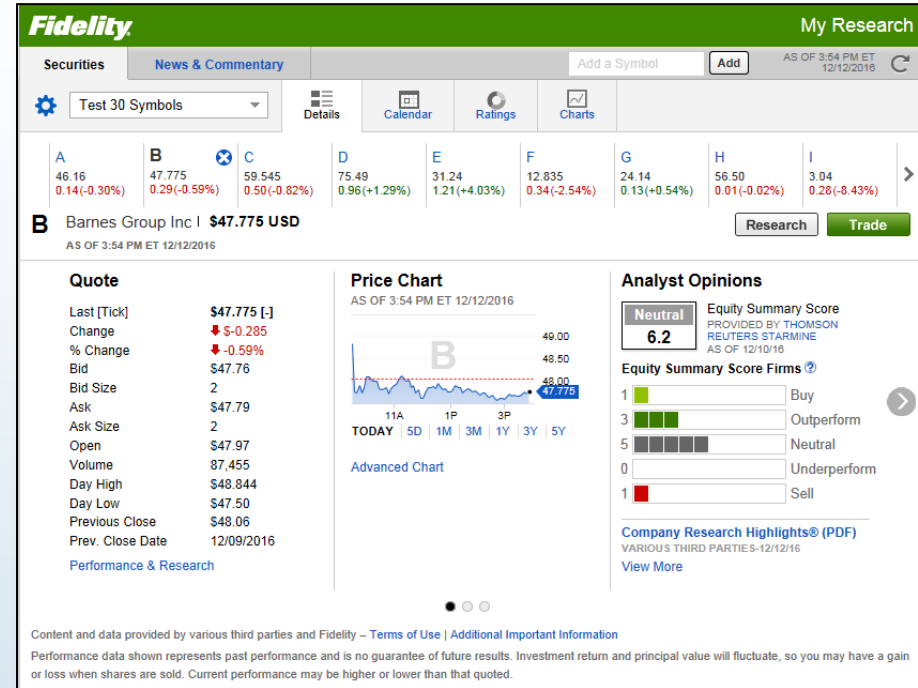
Fidelity

My Research

Securities | News & Commentary | Add a Symbol | Add | AS OF 3:54 PM ET 12/12/2016

Test 30 Symbols

Details | Calendar | Ratings | Charts

| A | B | C | D | E | F | G | H | I |
|---|---|---|---|---|---|---|---|---|
| 46.16 | 47.775 | 59.545 | 75.49 | 31.24 | 12.835 | 24.14 | 56.50 | 3.04 |
| 0.14(-0.30%) | 0.29(-0.59%) | 0.50(-0.82%) | 0.96(+1.29%) | 1.21(+4.03%) | 0.34(-2.54%) | 0.13(+0.54%) | 0.01(-0.02%) | 0.28(-8.43%) |

B Barnes Group Inc I $47.775 USD
AS OF 3:54 PM ET 12/12/2016

Research | Trade

Quote

| | |
|---|---|
| Last [Tick] | $47.775 [-] |
| Change | $-0.285 |
| % Change | -0.59% |
| Bid | $47.76 |
| Bid Size | 2 |
| Ask | $47.79 |
| Ask Size | 2 |
| Open | $47.97 |
| Volume | 87,455 |
| Day High | $48.844 |
| Day Low | $47.50 |
| Previous Close | $48.06 |
| Prev. Close Date | 12/09/2016 |

Performance & Research

Price Chart
AS OF 3:54 PM ET 12/12/2016

B
49.00
48.50
48.00
47.775
11A 1P 3P

TODAY | 5D | 1M | 3M | 1Y | 3Y | 5Y

Advanced Chart

Analyst Opinions

Neutral 6.2

Equity Summary Score
PROVIDED BY THOMSON REUTERS STARMINE
AS OF 12/10/16

Equity Summary Score Firms

1 Buy
3 Outperform
5 Neutral
0 Underperform
1 Sell

Company Research Highlights® (PDF)
VARIOUS THIRD PARTIES-12/12/16
View More

Content and data provided by various third parties and Fidelity – Terms of Use | Additional Important Information

Performance data shown represents past performance and is no guarantee of future results. Investment return and principal value will fluctuate, so you may have a gain or loss when shares are sold. Current performance may be higher or lower than that quoted.